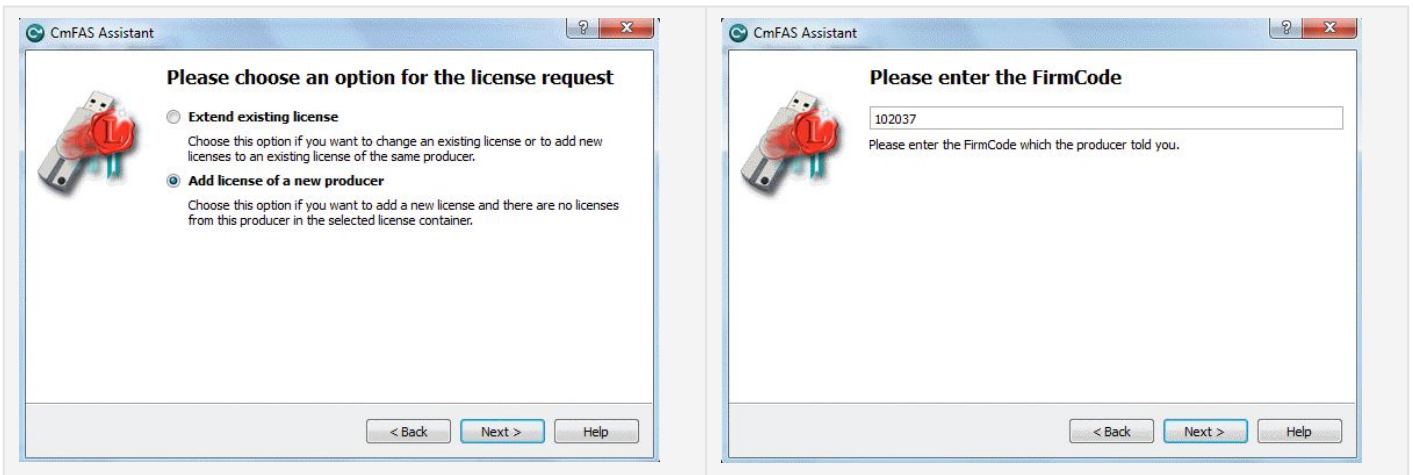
CmFAS Assistant

? X

Please choose an option for the license request

Extend existing license

Choose this option if you want to change an existing license or to add new licenses to an existing license of the same producer.

Add license of a new producer

Choose this option if you want to add a new license and there are no licenses from this producer in the selected license container.

< Back | Next > | Help

CmFAS Assistant

? X

Please enter the FirmCode

102037

Please enter the FirmCode which the producer told you.

< Back | Next > | Help